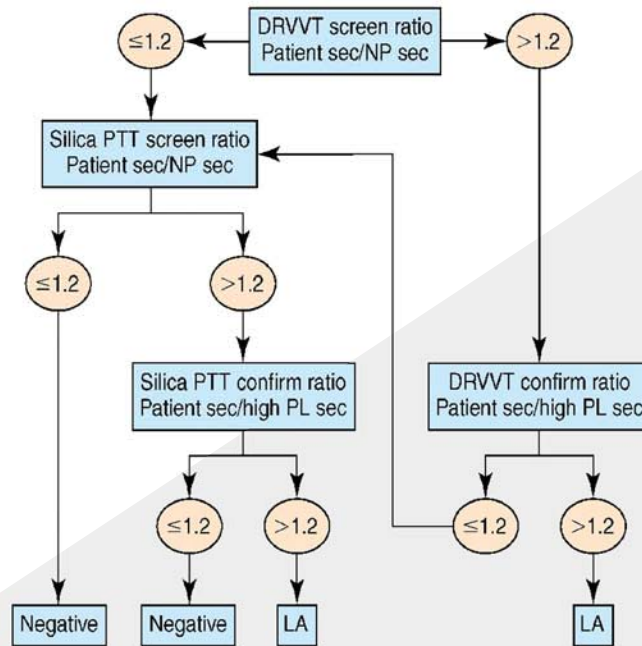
≤1.2

DRVVT screen ratio
Patient sec/NP sec

>1.2

Silica PTT screen ratio
Patient sec/NP sec

≤1.2

>1.2

Silica PTT confirm ratio
Patient sec/high PL sec

DRVVT confirm ratio
Patient sec/high PL sec

≤1.2

>1.2

≤1.2

>1.2

Negative

Negative

LA

LA